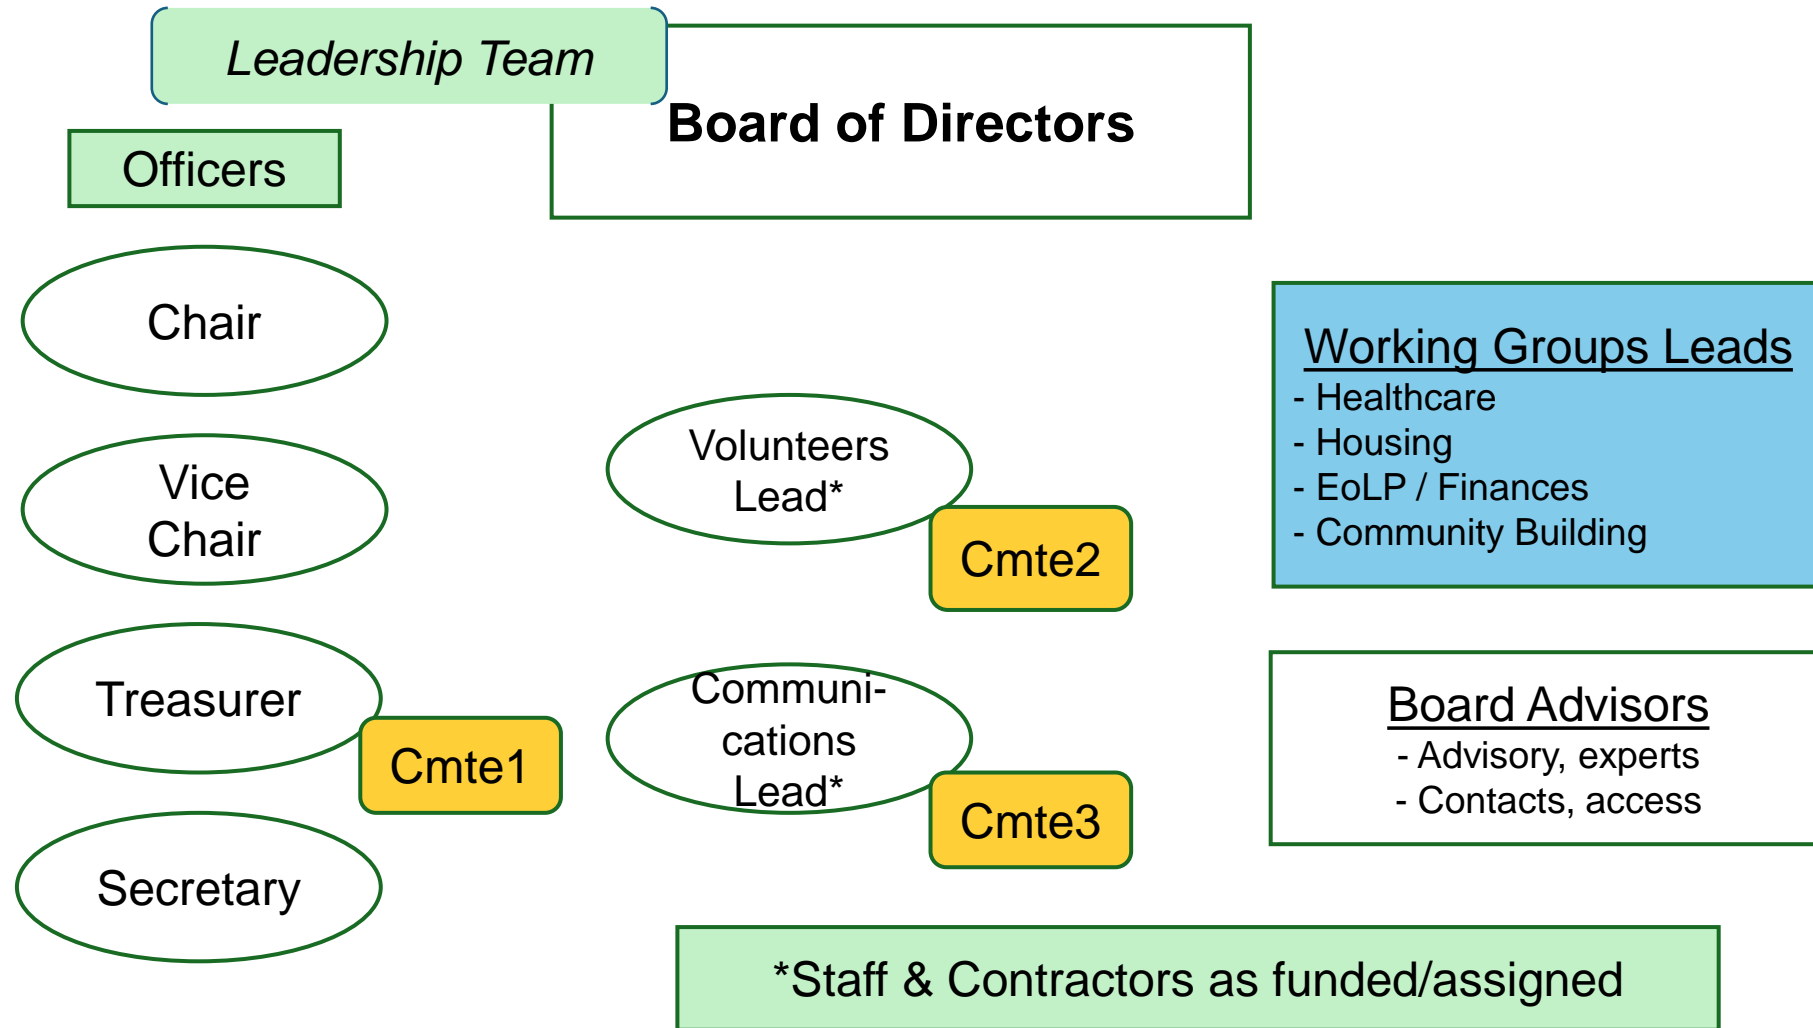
Leadership Team

Board of Directors

Officers

Chair

Vice Chair

Treasurer

Cmte1

Secretary

Volunteers Lead*

Cmte2

Communi-cations Lead*

Cmte3

Working Groups Leads
- Healthcare
- Housing
- EoLP / Finances
- Community Building

Board Advisors
- Advisory, experts
- Contacts, access

*Staff & Contractors as funded/assigned